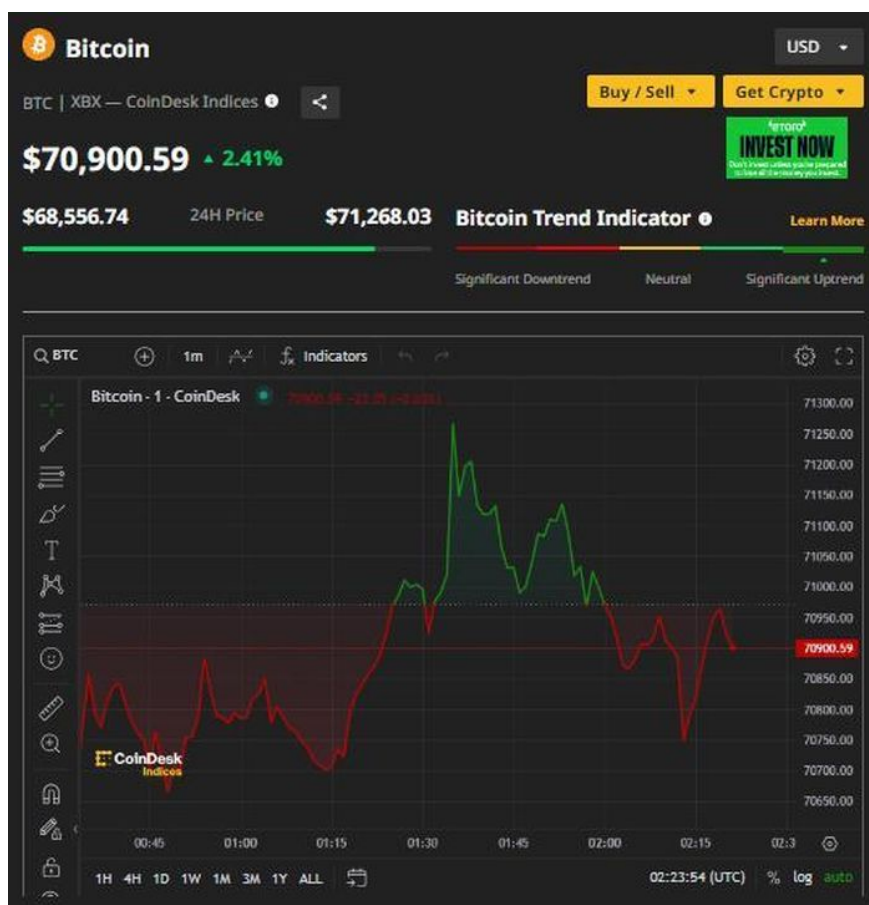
Bitcoin

USD

BTC | XBX — CoinDesk Indices

Buy / Sell

Get Crypto

eToro
INVEST NOW
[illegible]

$70,900.59 ▲ 2.41%

$68,556.74 24H Price $71,268.03

Bitcoin Trend Indicator

Learn More

Significant Downtrend Neutral Significant Uptrend

BTC 1m Indicators

Bitcoin - 1 - CoinDesk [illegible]

71300.00
71250.00
71200.00
71150.00
71100.00
71050.00
71000.00
70950.00
70900.59
70850.00
70800.00
70750.00
70700.00
70650.00

CoinDesk Indices

00:45 01:00 01:15 01:30 01:45 02:00 02:15 02:3

1H 4H 1D 1W 1M 3M 1Y ALL

02:23:54 (UTC) % log auto